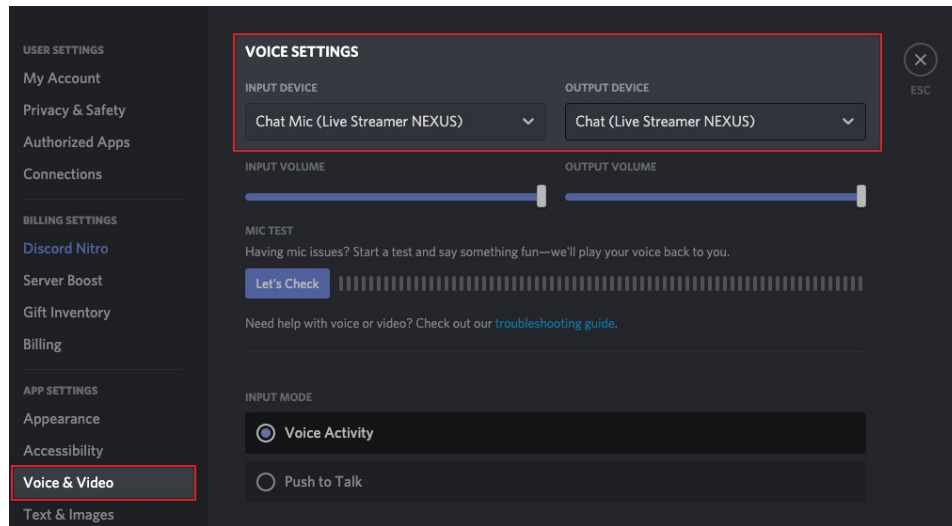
USER SETTINGS
My Account
Privacy & Safety
Authorized Apps
Connections

BILLING SETTINGS
Discord Nitro
Server Boost
Gift Inventory
Billing

APP SETTINGS
Appearance
Accessibility
Voice & Video
Text & Images

VOICE SETTINGS

INPUT DEVICE
Chat Mic (Live Streamer NEXUS)

OUTPUT DEVICE
Chat (Live Streamer NEXUS)

INPUT VOLUME

OUTPUT VOLUME

MIC TEST
Having mic issues? Start a test and say something fun—we'll play your voice back to you.

Let's Check

Need help with voice or video? Check out our troubleshooting guide.

INPUT MODE
Voice Activity
Push to Talk

ESC